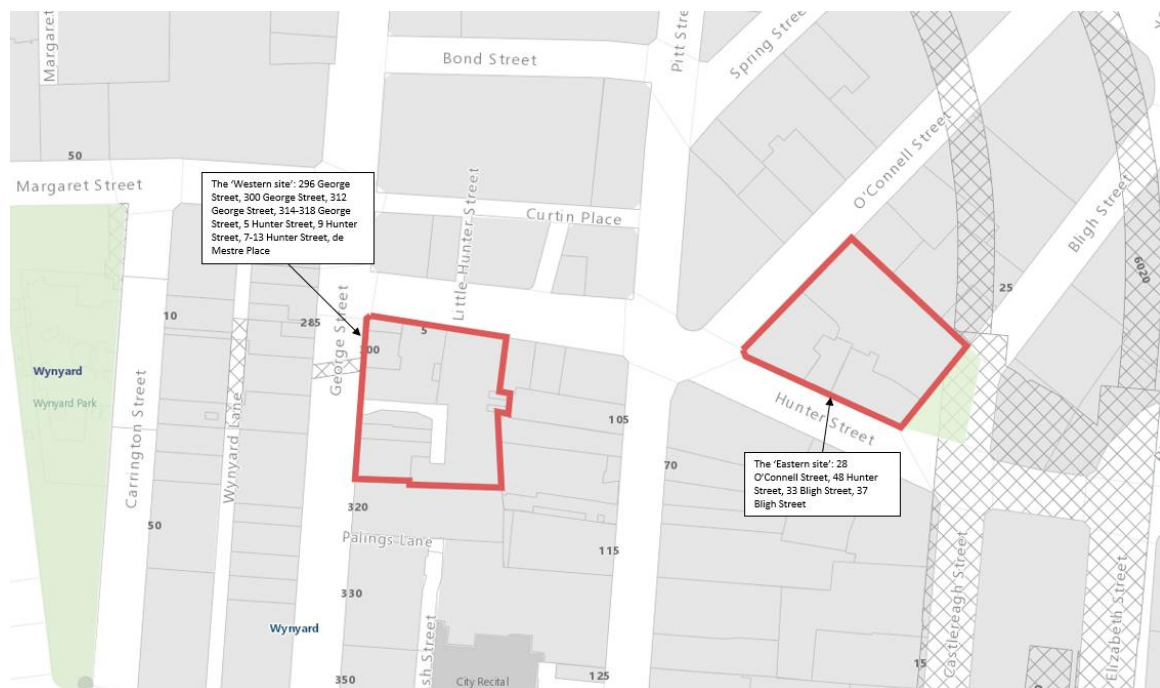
Margaret

Bond Street

Pitt Street

Spring Street

50

Margaret Street

The 'Western site': 296 George Street, 300 George Street, 312 George Street, 314-318 George Street, 5 Hunter Street, 9 Hunter Street, 7-13 Hunter Street, de Mestre Place

Little Hunter Street

Curtin Place

O'Connell Street

Bligh Street

6020

25

10

285

George Street

300

5

Wynyard

Wynyard Park

Carrington Street

Wynyard Lane

105

Hunter Street

70

The 'Eastern site': 28 O'Connell Street, 48 Hunter Street, 33 Bligh Street, 37 Bligh Street

320

50

Palings Lane

115

Castlereagh Street

Elizabeth Street

330

Wynyard

sh Street

City Recital

15

350

125